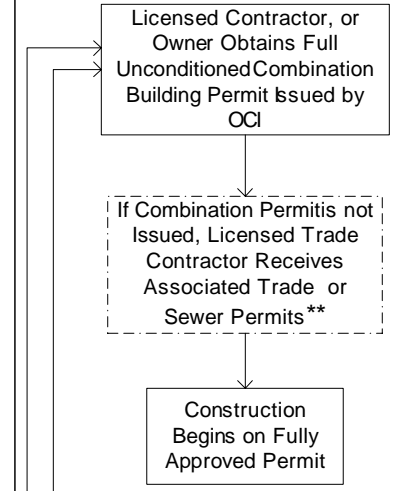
Licensed Contractor, or Owner Obtains Full UnconditionedCombination Building Permit Issued by OCI

If Combination Permitis not Issued, Licensed Trade Contractor Receives Associated Trade or Sewer Permits**

Construction Begins on Fully Approved Permit